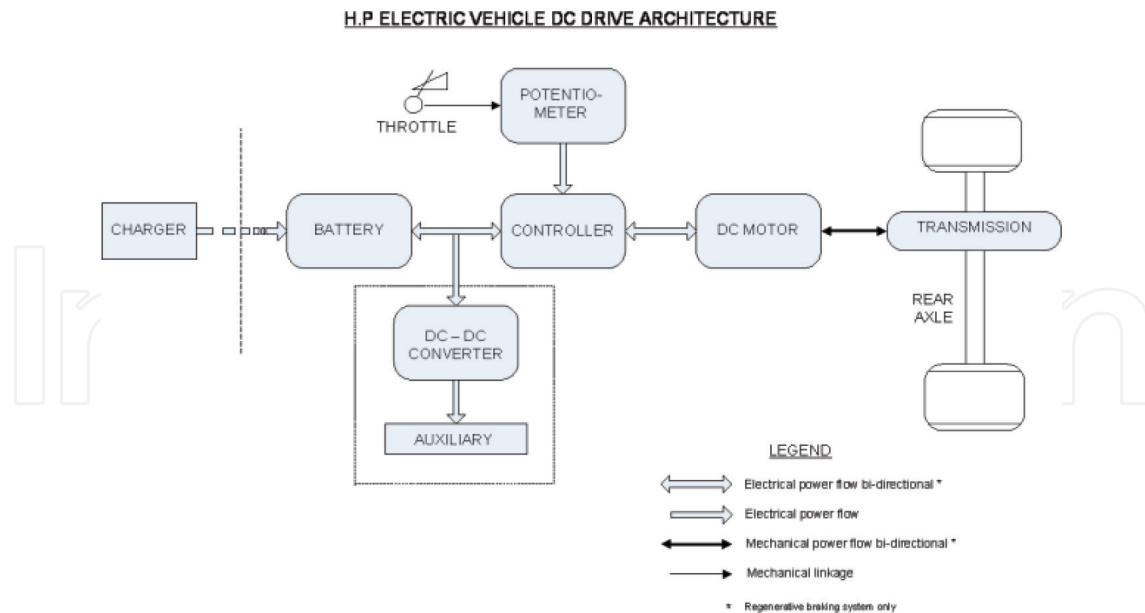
H.P ELECTRIC VEHICLE DC DRIVE ARCHITECTURE

THROTTLE

POTENTIO-METER

CHARGER

BATTERY

CONTROLLER

DC MOTOR

TRANSMISSION

REAR AXLE

DC – DC CONVERTER

AUXILIARY

LEGEND

Electrical power flow bi-directional *

Electrical power flow

Mechanical power flow bi-directional *

Mechanical linkage

* Regenerative braking system only